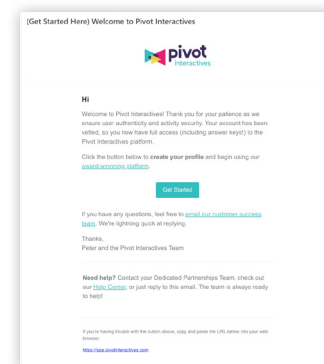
(Get Started Here) Welcome to Pivot Interactives

pivot interactives

Hi

Welcome to Pivot Interactives! Thank you for your patience as we ensure user authenticity and activity security. Your account has been vetted, so you now have full access (including answer keys!) to the Pivot Interactives platform.

Click the button below to **create your profile** and begin using our award-winning platform.

Get Started

If you have any questions, feel free to email our customer success team. We're lightning quick at replying.

Thanks,
Peter and the Pivot Interactives Team

**Need help?** Contact your Dedicated Partnerships Team, check out our Help Center, or just reply to this email. The team is always ready to help!

If you're having trouble with the button above, copy and paste the URL below into your web browser.

https://app.pivotinteractives.com